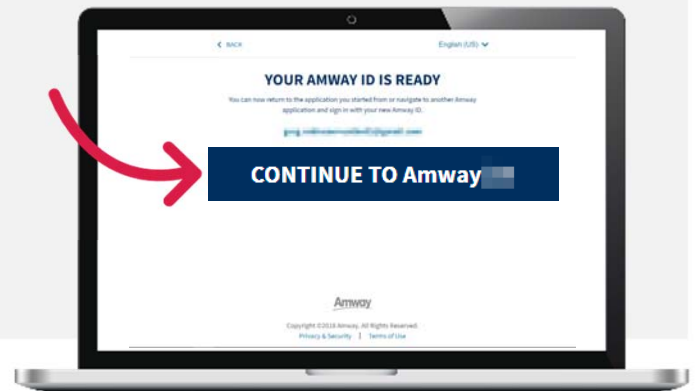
< BACK

English (US)

YOUR AMWAY ID IS READY

You can now return to the application you started from or navigate to another Amway application and sign in with your new Amway ID.

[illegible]

CONTINUE TO Amway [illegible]

Amway

Copyright ©2016 Amway. All Rights Reserved.

Privacy & Security | Terms of Use